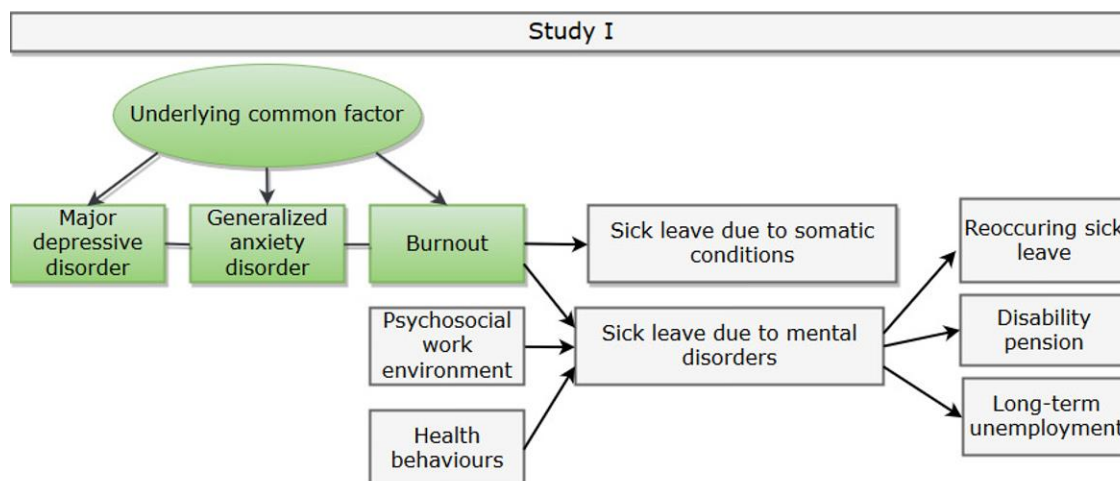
Study I

Underlying common factor

Major depressive disorder

Generalized anxiety disorder

Burnout

Sick leave due to somatic conditions

Psychosocial work environment

Sick leave due to mental disorders

Health behaviours

Reoccuring sick leave

Disability pension

Long-term unemployment